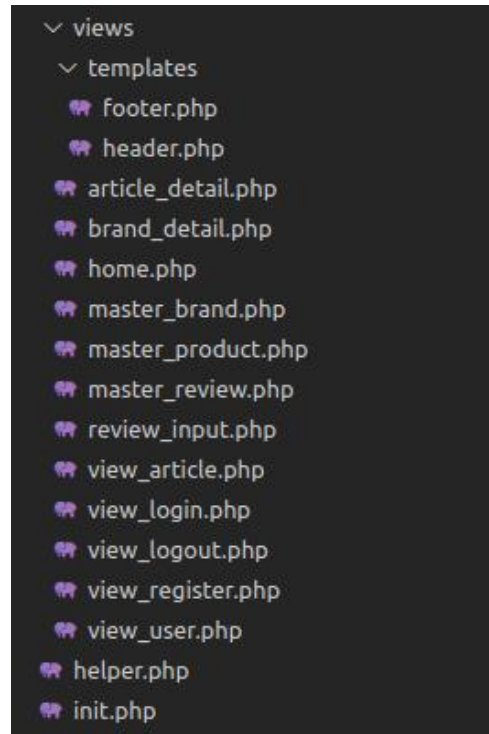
views
templates
footer.php
header.php
article_detail.php
brand_detail.php
home.php
master_brand.php
master_product.php
master_review.php
review_input.php
view_article.php
view_login.php
view_logout.php
view_register.php
view_user.php
helper.php
init.php